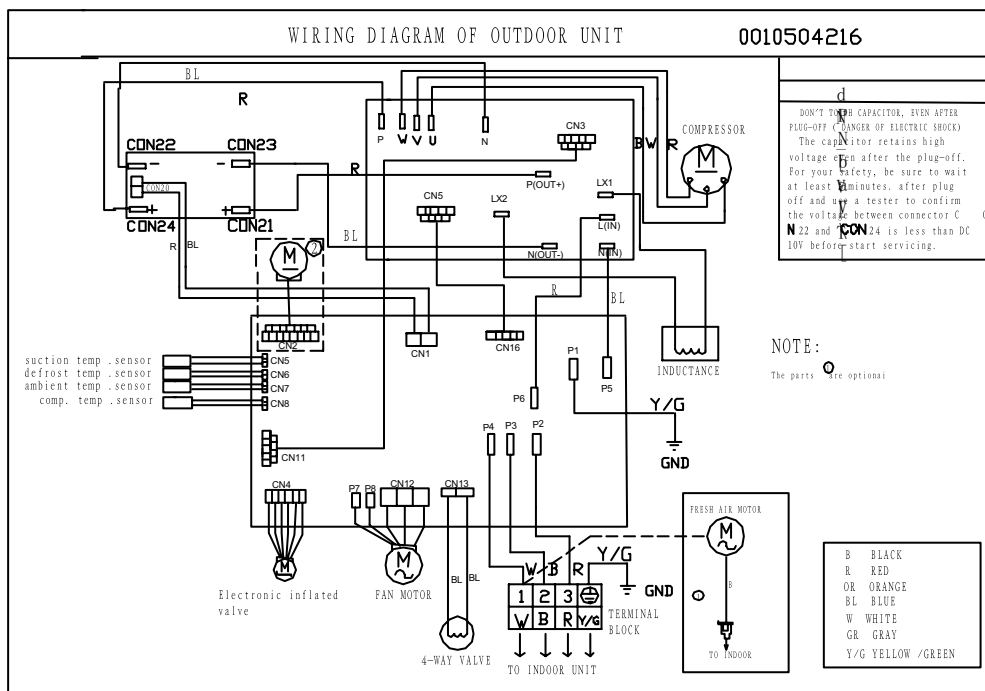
WIRING DIAGRAM OF OUTDOOR UNIT

0010504216

DON'T TOUCH CAPACITOR, EVEN AFTER PLUG-OFF (DANGER OF ELECTRIC SHOCK)
The capacitor retains high voltage even after the plug-off. For your safety, be sure to wait at least 5 minutes, after plug off and use a tester to confirm the voltage between connector CON22 and CON24 is less than DC 10V before start servicing.

BL
R
P W V U N
CN3
BW R
COMPRESSOR
CON22 CON23
CON20
R
P(OUT+)
CN5 LX2 LX1
CON24 CON21
L(IN)
R BL
BL
N(OUT-)
N(IN)
R BL
CN2
CN1 CN16
INDUCTANCE
NOTE:
The parts are optional
suction temp .sensor CN5
defrost temp .sensor CN6
ambient temp .sensor CN7
comp. temp .sensor CN8
P1
P5
P6
Y/G
P4 P3 P2
GND
CN11
CN4
P7 P8 CN12 CN13
FRESH AIR MOTOR
W B R Y/G
B
1 2 3
GND
W B R Y/G
TERMINAL BLOCK
BL BL
Electronic inflated valve
FAN MOTOR
4-WAY VALVE
TO INDOOR UNIT
TO INDOOR

| B | BLACK |
|---|---|
| R | RED |
| OR | ORANGE |
| BL | BLUE |
| W | WHITE |
| GR | GRAY |
| Y/G | YELLOW /GREEN |